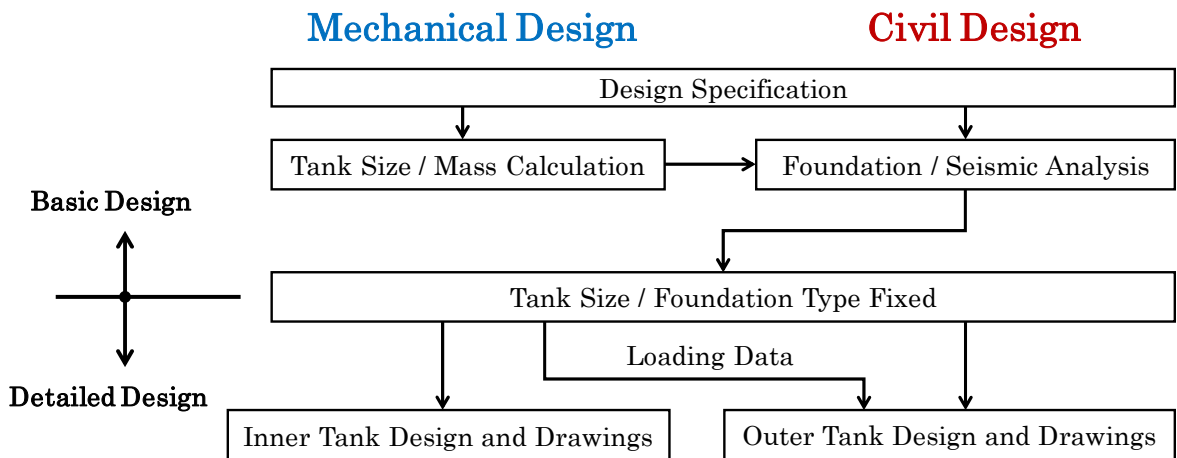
Mechanical Design

Civil Design

Design Specification

Tank Size / Mass Calculation

Foundation / Seismic Analysis

Basic Design

Tank Size / Foundation Type Fixed

Loading Data

Detailed Design

Inner Tank Design and Drawings

Outer Tank Design and Drawings